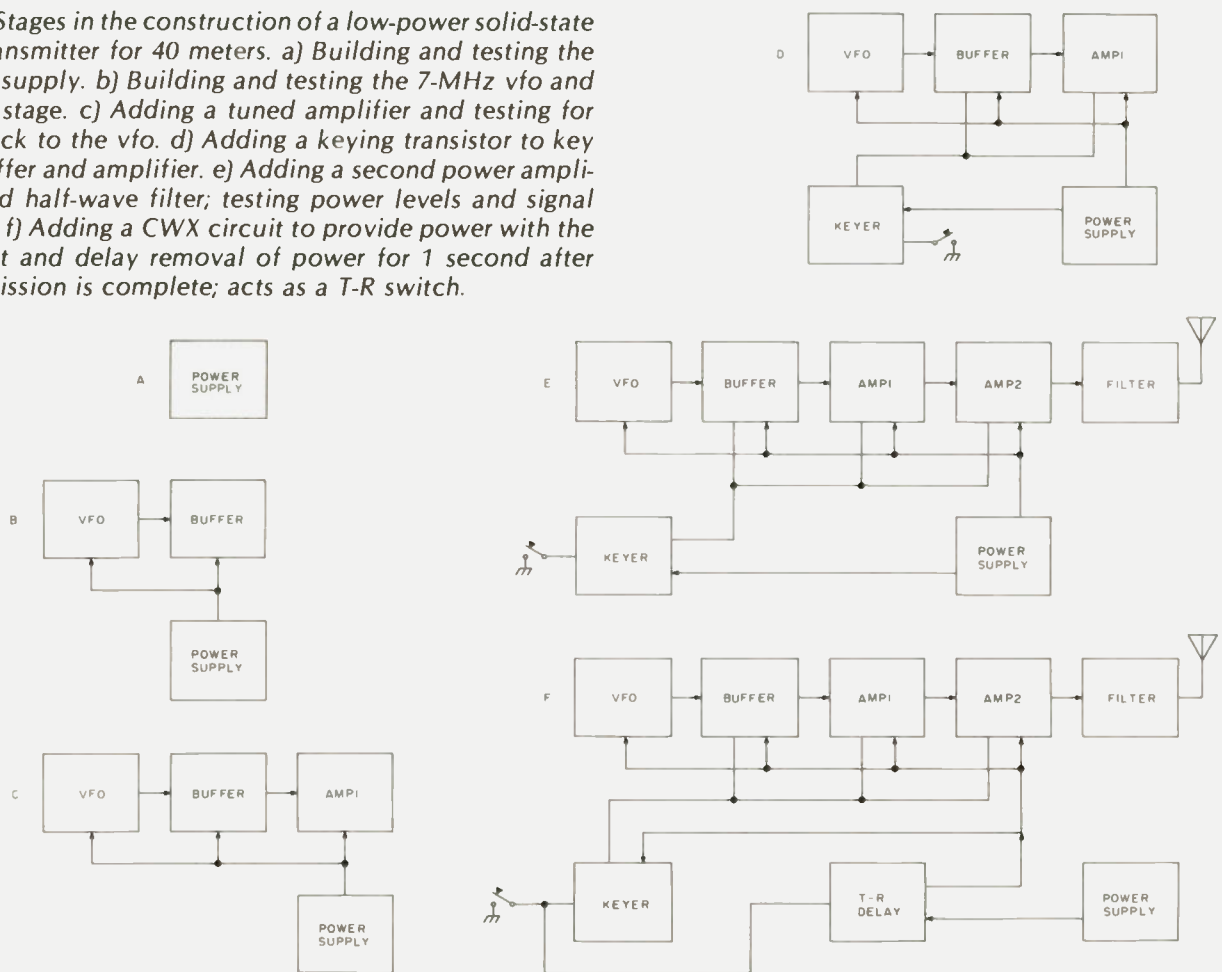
Stages in the construction of a low-power solid-state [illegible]ansmitter for 40 meters. a) Building and testing the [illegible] supply. b) Building and testing the 7-MHz vfo and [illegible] stage. c) Adding a tuned amplifier and testing for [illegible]ck to the vfo. d) Adding a keying transistor to key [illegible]ffer and amplifier. e) Adding a second power ampli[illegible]d half-wave filter; testing power levels and signal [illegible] f) Adding a CWX circuit to provide power with the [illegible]t and delay removal of power for 1 second after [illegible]ission is complete; acts as a T-R switch.

D
VFO
BUFFER
AMPI
KEYER
POWER SUPPLY

A
POWER SUPPLY

B
VFO
BUFFER
POWER SUPPLY

C
VFO
BUFFER
AMPI
POWER SUPPLY

E
VFO
BUFFER
AMPI
AMP2
FILTER
KEYER
POWER SUPPLY

F
VFO
BUFFER
AMPI
AMP2
FILTER
KEYER
T-R DELAY
POWER SUPPLY